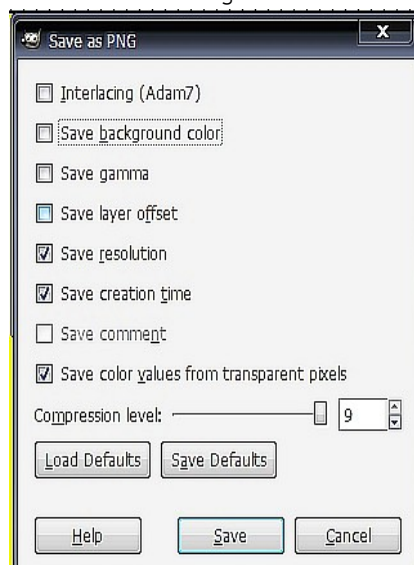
Save as PNG

X

Interlacing (Adam7)

Save background color

Save gamma

Save layer offset

Save resolution

Save creation time

Save comment

Save color values from transparent pixels

Compression level:

9

Load Defaults

Save Defaults

Help

Save

Cancel